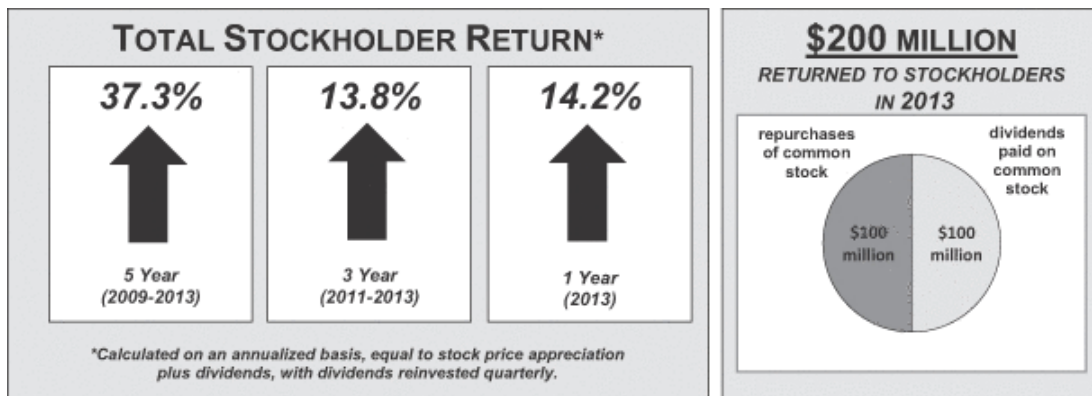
TOTAL STOCKHOLDER RETURN*

37.3%

5 Year (2009-2013)

13.8%

3 Year (2011-2013)

14.2%

1 Year (2013)

*Calculated on an annualized basis, equal to stock price appreciation plus dividends, with dividends reinvested quarterly.

$200 MILLION

RETURNED TO STOCKHOLDERS IN 2013

repurchases of common stock

dividends paid on common stock

$100 million

$100 million